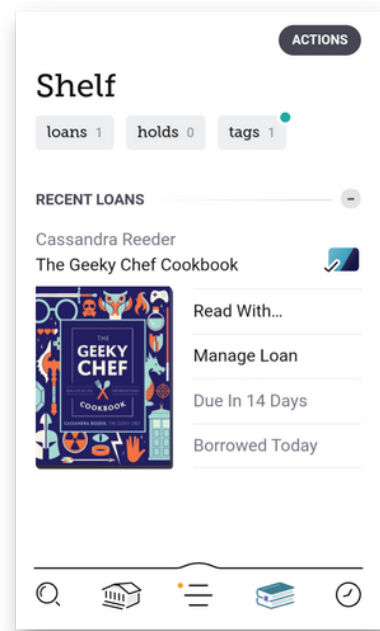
ACTIONS

Shelf

loans 1
holds 0
tags 1

RECENT LOANS

Cassandra Reeder
The Geeky Chef Cookbook

THE GEEKY CHEF COOKBOOK
CASSANDRA REEDER, THE GEEKY CHEF

Read With...
Manage Loan
Due In 14 Days
Borrowed Today